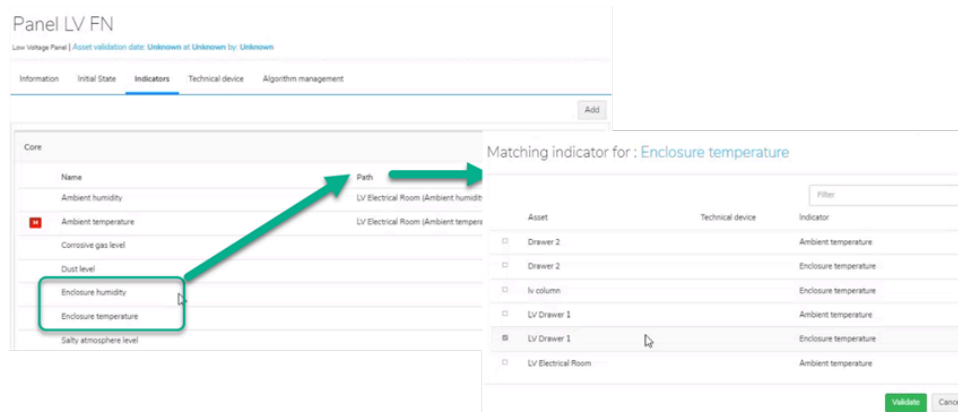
Panel LV FN

Low Voltage Panel | Asset validation date: Unknown at Unknown by: Unknown

Information Initial State Indicators Technical device Algorithm management

Add

Core

| | Name | Path |
|---|---|---|
| | Ambient humidity | LV Electrical Room (Ambient humidi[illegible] |
| M | Ambient temperature | LV Electrical Room (Ambient tempera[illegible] |
| | Corrosive gas level | |
| | Dust level | |
| | Enclosure humidity | |
| | Enclosure temperature | |
| | Salty atmosphere level | |

Matching indicator for : Enclosure temperature

Filter

| | Asset | Technical device | Indicator |
|---|---|---|---|
| | Drawer 2 | | Ambient temperature |
| | Drawer 2 | | Enclosure temperature |
| | lv column | | Enclosure temperature |
| | LV Drawer 1 | | Ambient temperature |
| | LV Drawer 1 | | Enclosure temperature |
| | LV Electrical Room | | Ambient temperature |

Validate Canc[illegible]